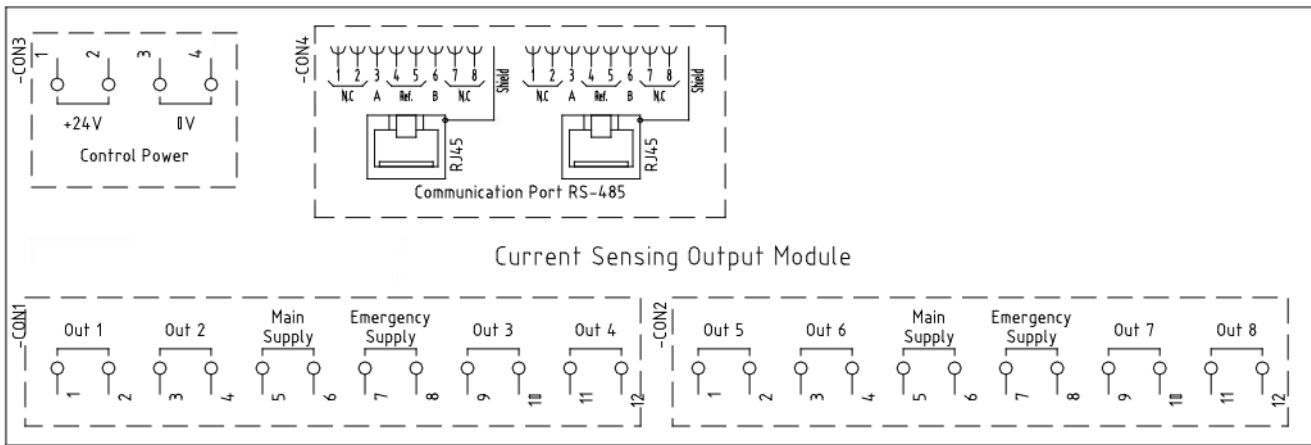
-CON3
1 2 3 4
+24V 0V
Control Power

-CON4
1 2 3 4 5 6 7 8
N.C A Ref. B N.C
Shield
RJ45
1 2 3 4 5 6 7 8
N.C A Ref. B N.C
Shield
RJ45
Communication Port RS-485

Current Sensing Output Module

-CON1
Out 1 Out 2 Main Supply Emergency Supply Out 3 Out 4
1 2 3 4 5 6 7 8 9 10 11 12

-CON2
Out 5 Out 6 Main Supply Emergency Supply Out 7 Out 8
1 2 3 4 5 6 7 8 9 10 11 12